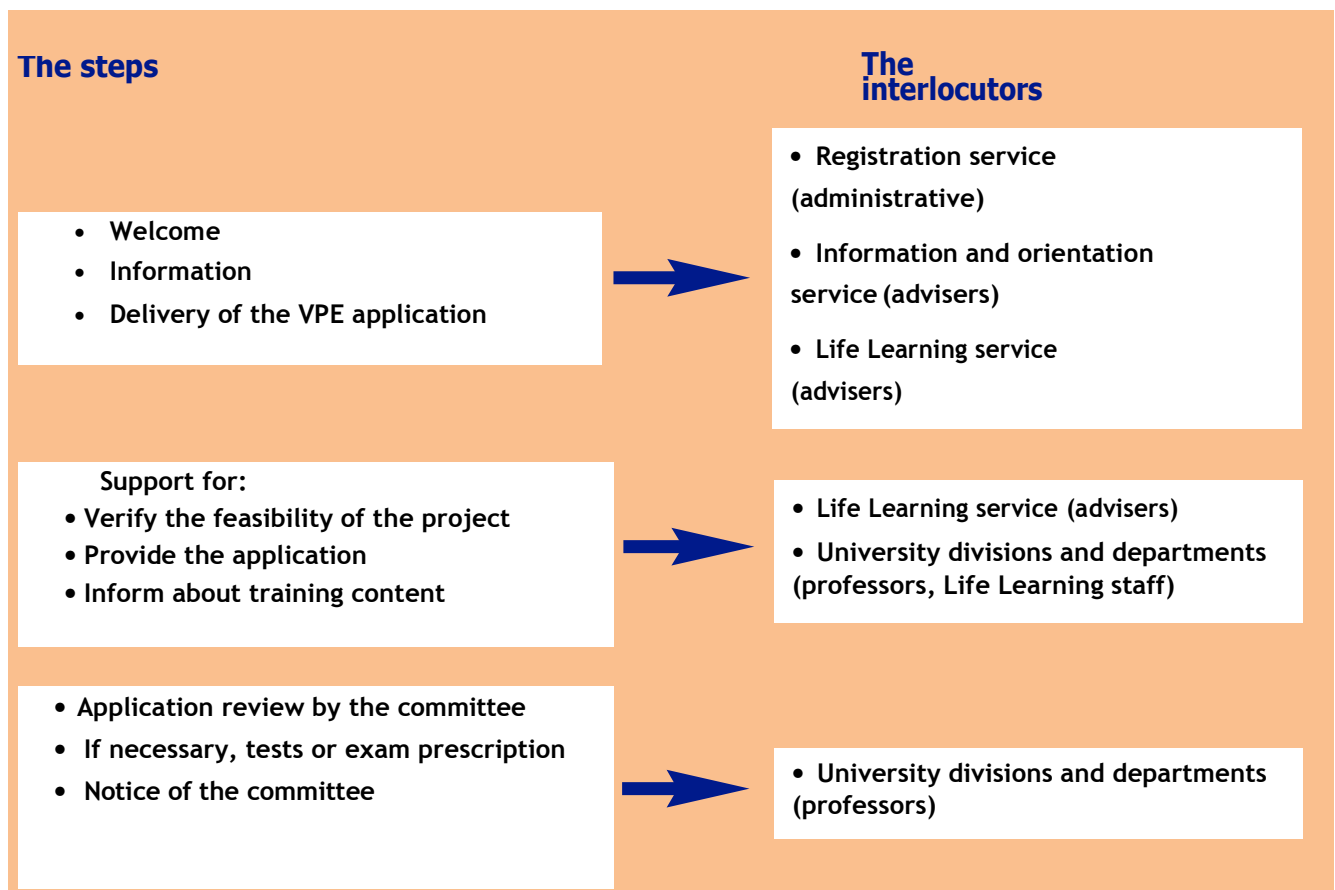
The steps

The interlocutors

- Welcome
- Information
- Delivery of the VPE application

- Registration service (administrative)
- Information and orientation service (advisers)
- Life Learning service (advisers)

Support for:
- Verify the feasibility of the project
- Provide the application
- Inform about training content

- Life Learning service (advisers)
- University divisions and departments (professors, Life Learning staff)

- Application review by the committee
- If necessary, tests or exam prescription
- Notice of the committee

- University divisions and departments (professors)